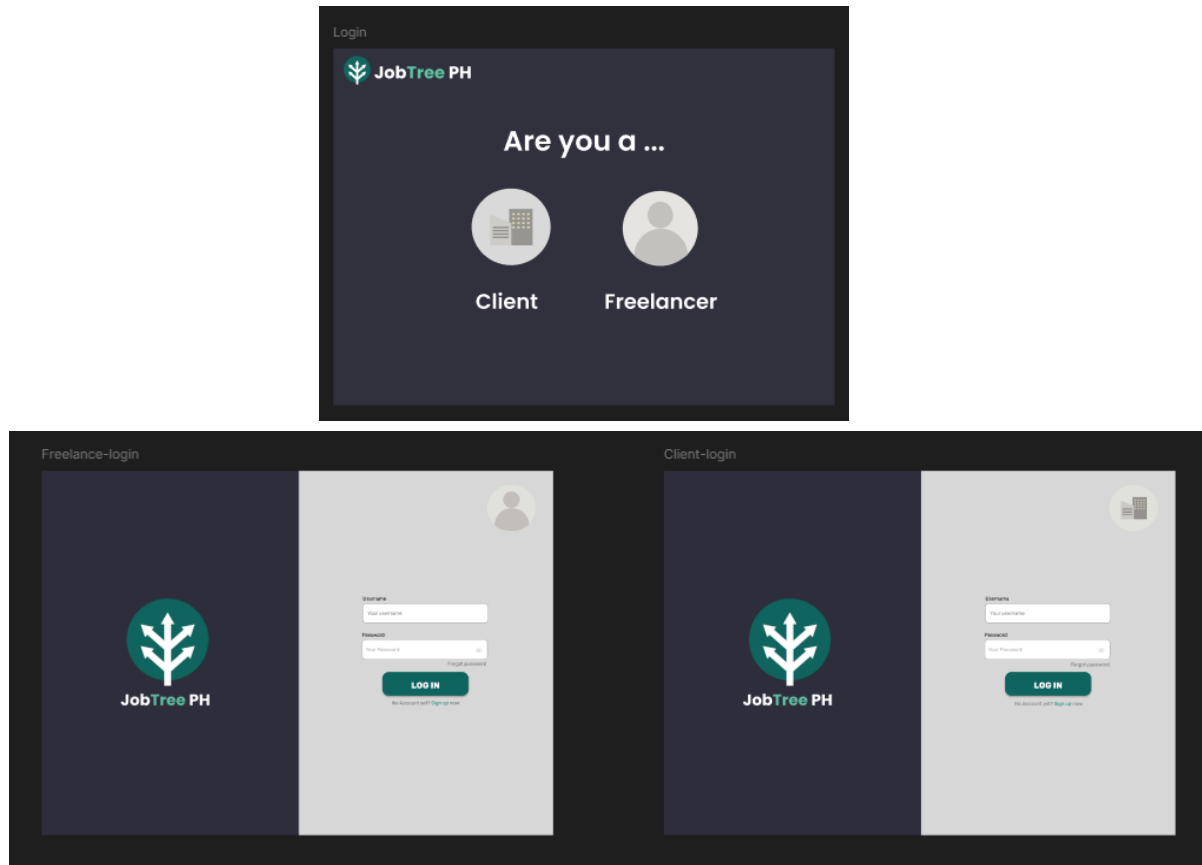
Login

JobTree PH

Are you a ...

Client

Freelancer

Freelance-login

JobTree PH

Username

Your username

Password

Your Password

Forgot password

LOG IN

No Account yet? Sign up now

Client-login

JobTree PH

Username

Your username

Password

Your Password

Forgot password

LOG IN

No Account yet? Sign up now